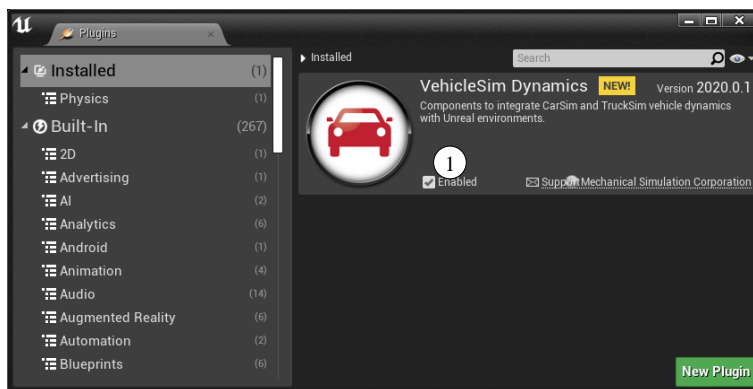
Plugins

Installed (1)
Physics (1)
Built-In (267)
2D (1)
Advertising (1)
AI (2)
Analytics (6)
Android (1)
Animation (4)
Audio (14)
Augmented Reality (6)
Automation (2)
Blueprints (6)

Installed

Search

VehicleSim Dynamics NEW! Version 2020.0.1

Components to integrate CarSim and TruckSim vehicle dynamics with Unreal environments.

1

Enabled

Support Mechanical Simulation Corporation

New Plugin